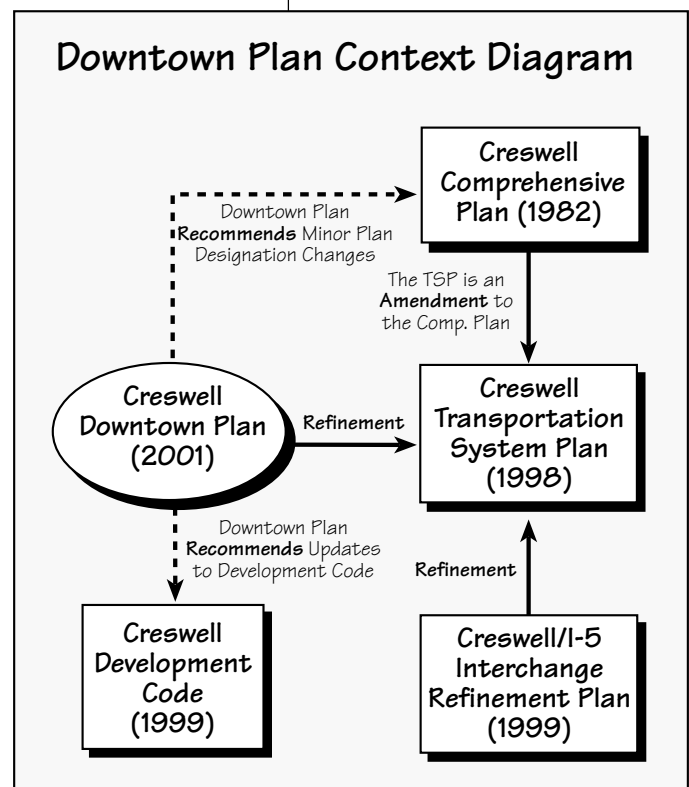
Downtown Plan Context Diagram

Creswell Comprehensive Plan (1982)

Downtown Plan **Recommends** Minor Plan Designation Changes

The TSP is an **Amendment** to the Comp. Plan

Creswell Downtown Plan (2001)

Refinement

Creswell Transportation System Plan (1998)

Downtown Plan **Recommends** Updates to Development Code

Refinement

Creswell Development Code (1999)

Creswell/I-5 Interchange Refinement Plan (1999)